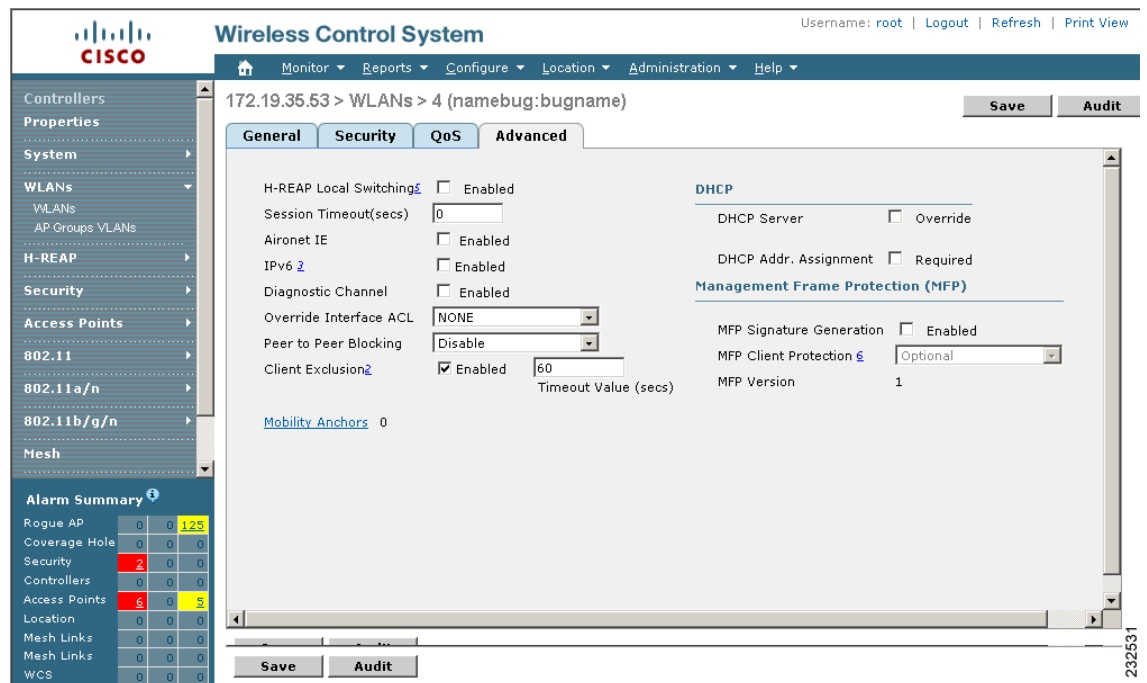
cisco

Wireless Control System

Username: root | Logout | Refresh | Print View

Monitor ▾ Reports ▾ Configure ▾ Location ▾ Administration ▾ Help ▾

Controllers
Properties
System
WLANs
WLANs
AP Groups VLANs
H-REAP
Security
Access Points
802.11
802.11a/n
802.11b/g/n
Mesh

172.19.35.53 > WLANs > 4 (namebug:bugname)

Save Audit

General Security QoS Advanced

H-REAP Local Switching5 Enabled
Session Timeout(secs) 0
Aironet IE Enabled
IPv6 3 Enabled
Diagnostic Channel Enabled
Override Interface ACL NONE
Peer to Peer Blocking Disable
Client Exclusion2 Enabled 60
Timeout Value (secs)

Mobility Anchors 0

DHCP
DHCP Server Override
DHCP Addr. Assignment Required
Management Frame Protection (MFP)
MFP Signature Generation Enabled
MFP Client Protection 6 Optional
MFP Version 1

Alarm Summary

| | | | |
|---|---|---|---|
| Rogue AP | 0 | 0 | 125 |
| Coverage Hole | 0 | 0 | 0 |
| Security | 2 | 0 | 0 |
| Controllers | 0 | 0 | 0 |
| Access Points | 6 | 0 | 5 |
| Location | 0 | 0 | 0 |
| Mesh Links | 0 | 0 | 0 |
| Mesh Links | 0 | 0 | 0 |
| WCS | 0 | 0 | 0 |

Save Audit

232531